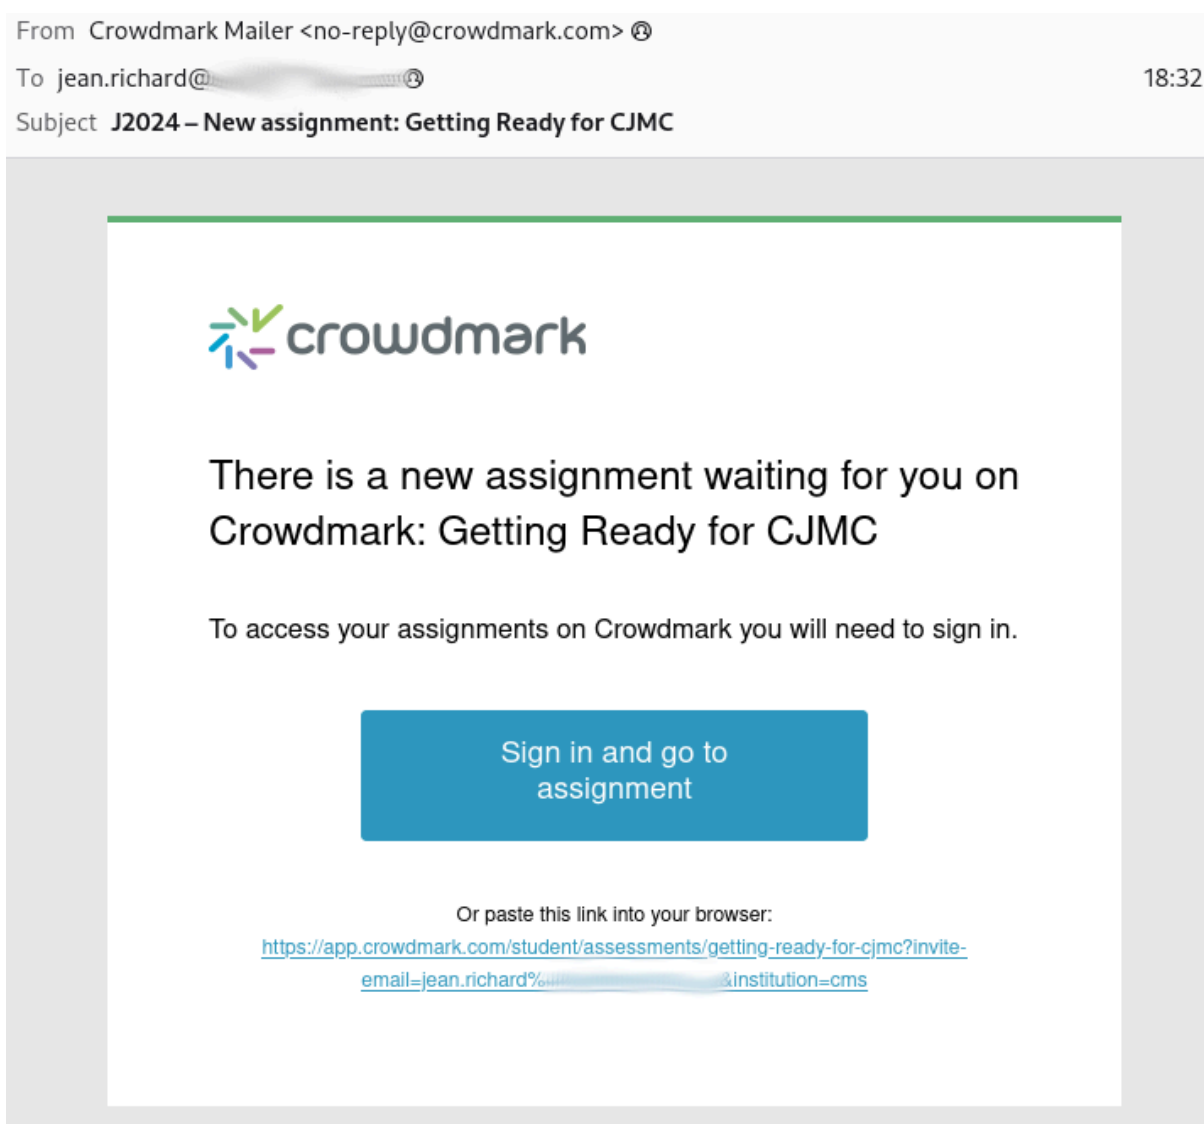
From Crowdmark Mailer <no-reply@crowdmark.com>
To jean.richard@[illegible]
18:32
Subject J2024 – New assignment: Getting Ready for CJMC

crowdmark

There is a new assignment waiting for you on Crowdmark: Getting Ready for CJMC

To access your assignments on Crowdmark you will need to sign in.

Sign in and go to assignment

Or paste this link into your browser:
https://app.crowdmark.com/student/assessments/getting-ready-for-cjmc?invite-email=jean.richard%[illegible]&institution=cms